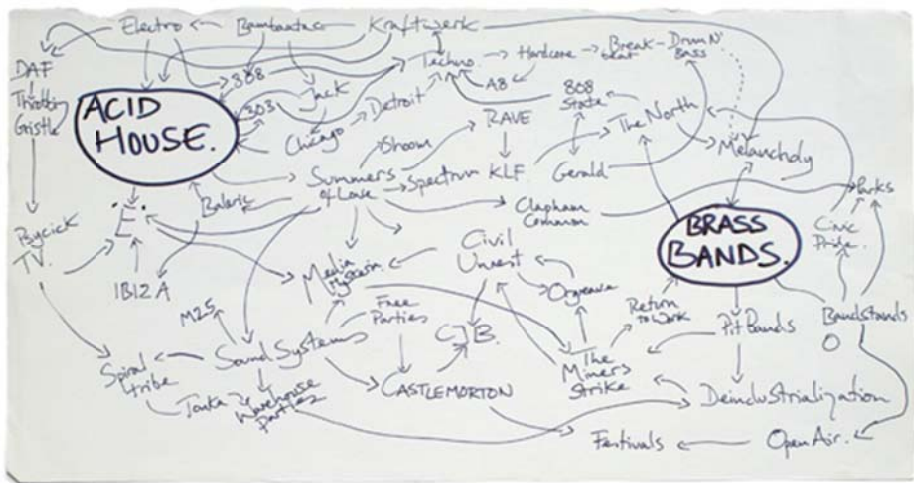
Electro
Bambaataa
Kraftwerk
DAF
Throbbing Gristle
808
Techno
Hardcore
Break-beat
Drum N' Bass
A8
ACID HOUSE.
303
Jack
Detroit
808 State
Chicago
RAVE
Shoom
The North
Melancholy
Summers of Love
Spectrum
KLF
Gerald
Balearic
Parks
Psychick TV.
E.
Clapham Common
Civic Pride.
BRASS BANDS.
Civil Unrest
IBIZA
Media Hysteria
Orgreave
Return to Work
M25
Free Parties
Pit Bands
Bandstands
CJB.
Spiral tribe
Sound Systems
The Miners Strike
Tonka
Warehouse Parties
CASTLEMORTON
Deindustrialization
Festivals
Open Air.